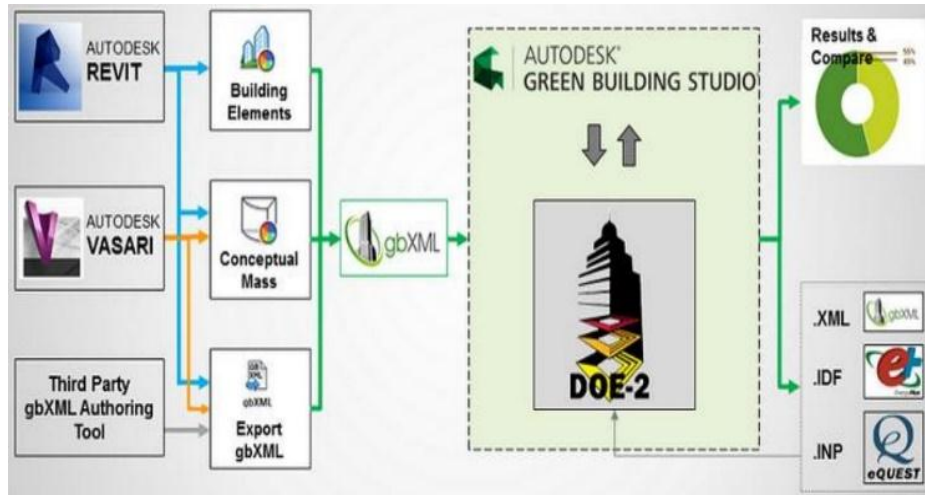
AUTODESK
REVIT

AUTODESK
VASARI

Third Party gbXML Authoring Tool

Building Elements

Conceptual Mass

gbXML

Export gbXML

gbXML

AUTODESK®
GREEN BUILDING STUDIO

DOE-2

Results & Compare

55%
45%

.XML

gbXML

.IDF

EnergyPlus

.INP

eQUEST